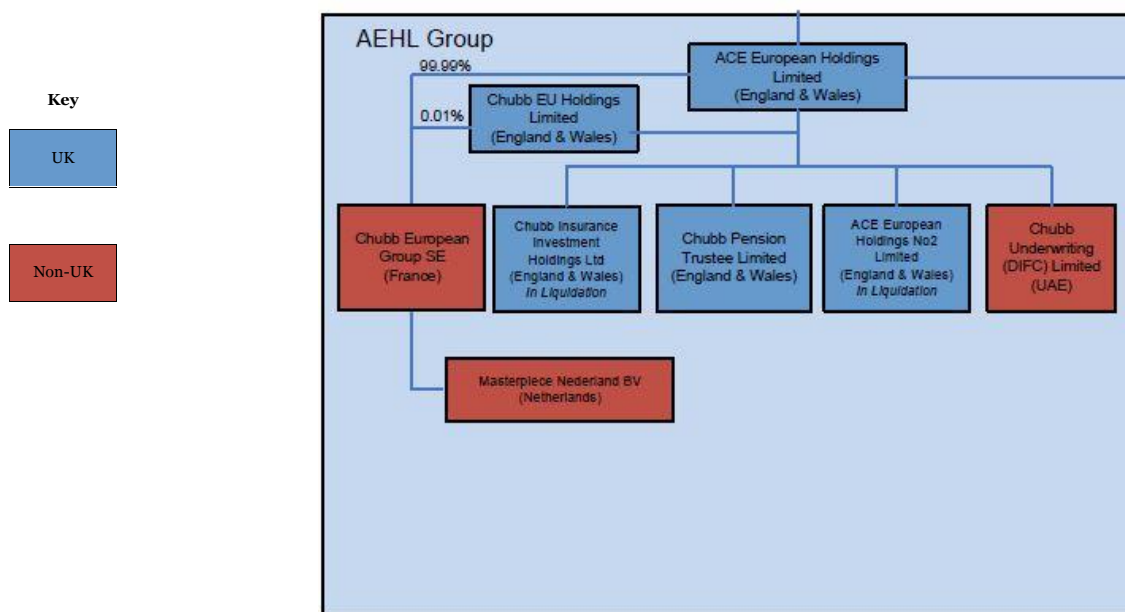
Key

UK

Non-UK

AEHL Group

99.99%

0.01%

ACE European Holdings Limited (England & Wales)

Chubb EU Holdings Limited (England & Wales)

Chubb European Group SE (France)

Chubb Insurance Investment Holdings Ltd (England & Wales) *In Liquidation*

Chubb Pension Trustee Limited (England & Wales)

ACE European Holdings No2 Limited (England & Wales) *In Liquidation*

Chubb Underwriting (DIFC) Limited (UAE)

Masterpiece Nederland BV (Netherlands)